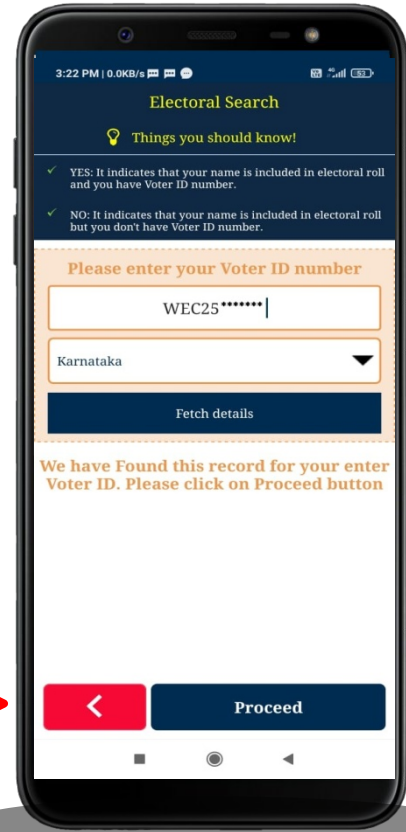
3:22 PM | 0.0KB/s

Electoral Search

Things you should know!

YES: It indicates that your name is included in electoral roll and you have Voter ID number.

NO: It indicates that your name is included in electoral roll but you don't have Voter ID number.

Please enter your Voter ID number

WEC25*******

Karnataka

Fetch details

We have Found this record for your enter Voter ID. Please click on Proceed button

<

Proceed